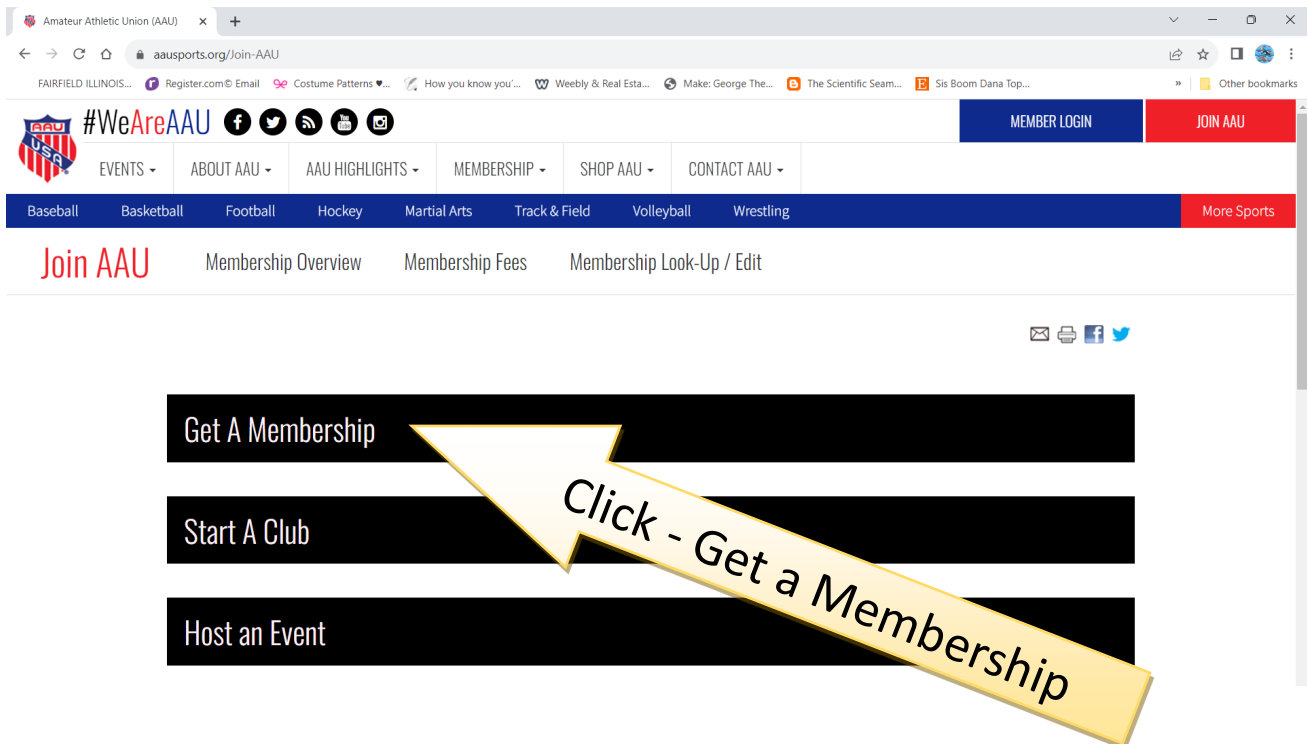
Amateur Athletic Union (AAU)

aausports.org/Join-AAU

FAIRFIELD ILLINOIS... Register.com© Email Costume Patterns ♥... How you know you'... Weebly & Real Esta... Make: George The... The Scientific Seam... Sis Boom Dana Top... » Other bookmarks

#WeAreAAU

MEMBER LOGIN JOIN AAU

AAU USA

EVENTS ▾ ABOUT AAU ▾ AAU HIGHLIGHTS ▾ MEMBERSHIP ▾ SHOP AAU ▾ CONTACT AAU ▾

Baseball Basketball Football Hockey Martial Arts Track & Field Volleyball Wrestling More Sports

Join AAU Membership Overview Membership Fees Membership Look-Up / Edit

Get A Membership

Start A Club

Host an Event

Click - Get a Membership